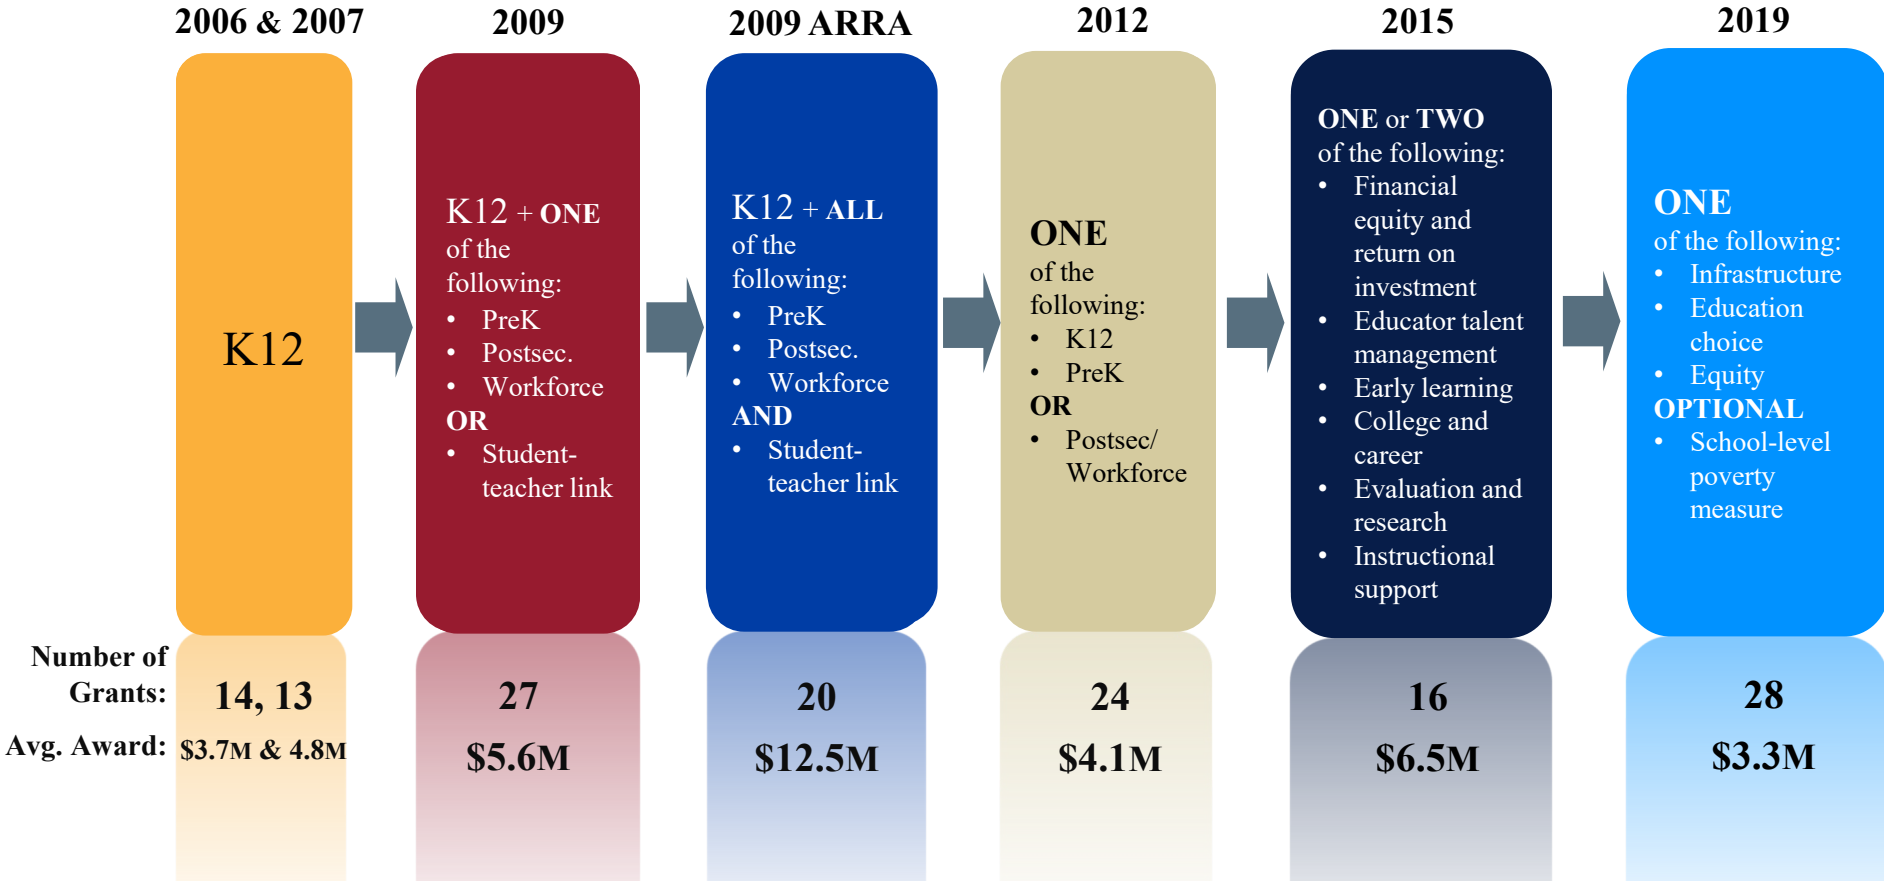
2006 & 2007

K12

Number of Grants: 14, 13

Avg. Award: \$3.7M & 4.8M

2009

K12 + ONE of the following:
• PreK
• Postsec.
• Workforce
OR
• Student-teacher link

27

\$5.6M

2009 ARRA

K12 + ALL of the following:
• PreK
• Postsec.
• Workforce
AND
• Student-teacher link

20

\$12.5M

2012

ONE of the following:
• K12
• PreK
OR
• Postsec/ Workforce

24

\$4.1M

2015

ONE or TWO of the following:
• Financial equity and return on investment
• Educator talent management
• Early learning
• College and career
• Evaluation and research
• Instructional support

16

\$6.5M

2019

ONE of the following:
• Infrastructure
• Education choice
• Equity
OPTIONAL
• School-level poverty measure

28

\$3.3M